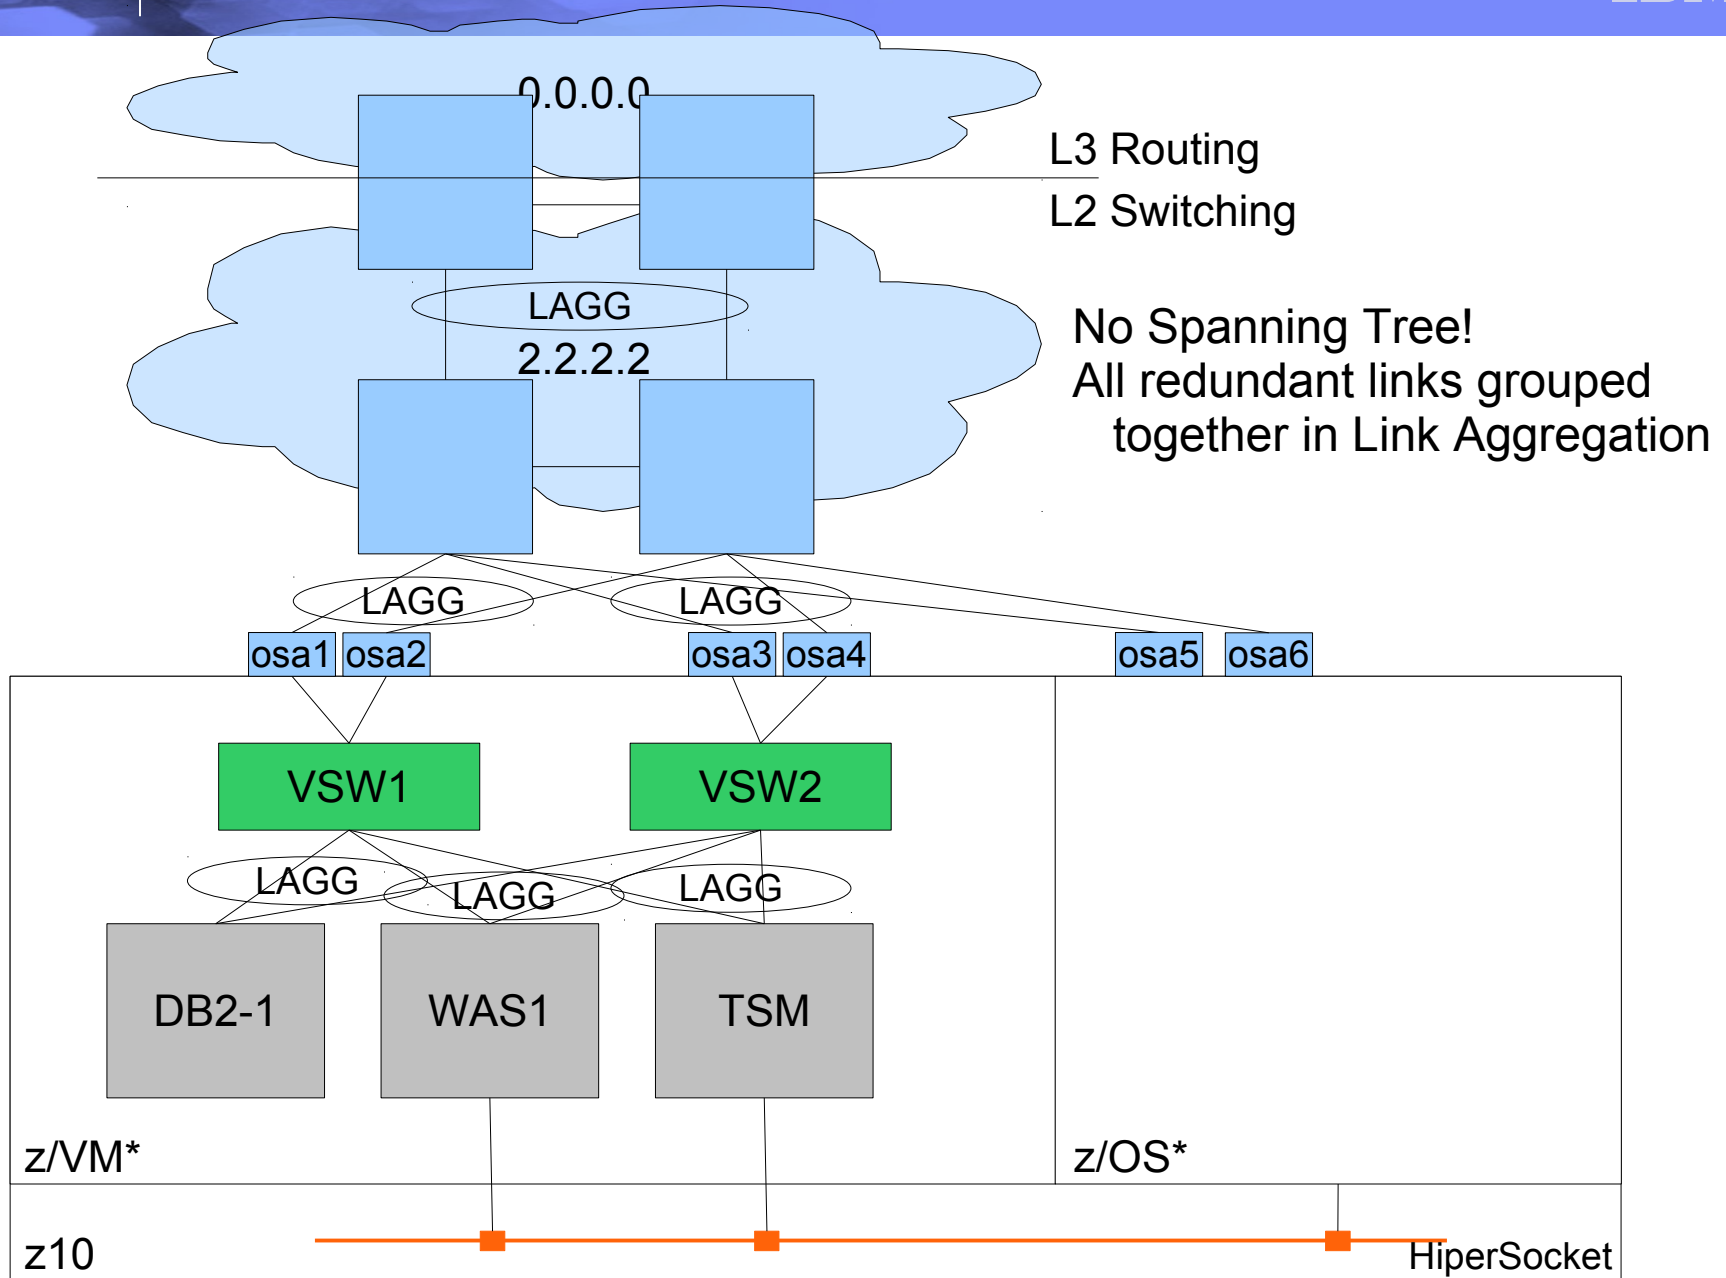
0.0.0.0

L3 Routing

L2 Switching

LAGG

2.2.2.2

No Spanning Tree!
All redundant links grouped together in Link Aggregation

LAGG

LAGG

osa1 osa2

osa3 osa4

osa5 osa6

VSW1

VSW2

LAGG

LAGG

LAGG

DB2-1

WAS1

TSM

z/VM*

z/OS*

z10

HiperSocket